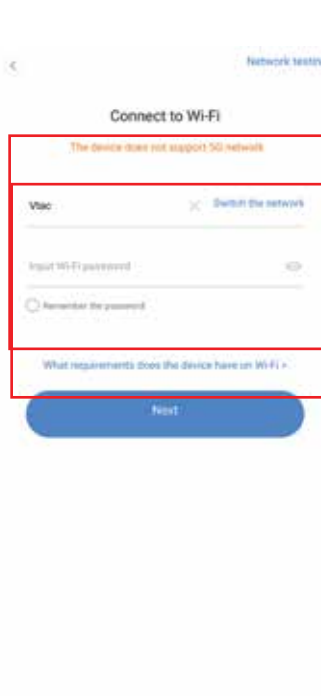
<

Network testin

Connect to Wi-Fi

The device does not support 5G network

Vbac

Switch the network

Input Wi-Fi password

Remember the password

What requirements does the device have on Wi-Fi >

Next